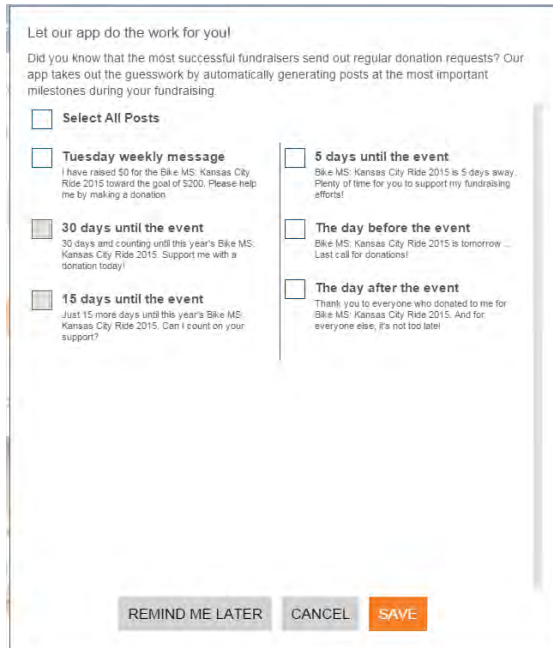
Let our app do the work for you!

Did you know that the most successful fundraisers send out regular donation requests? Our app takes out the guesswork by automatically generating posts at the most important milestones during your fundraising.

Select All Posts

Tuesday weekly message
I have raised $0 for the Bike MS: Kansas City Ride 2015 toward the goal of $200. Please help me by making a donation.

30 days until the event
30 days and counting until this year's Bike MS: Kansas City Ride 2015. Support me with a donation today!

15 days until the event
Just 15 more days until this year's Bike MS: Kansas City Ride 2015. Can I count on your support?

5 days until the event
Bike MS: Kansas City Ride 2015 is 5 days away. Plenty of time for you to support my fundraising efforts!

The day before the event
Bike MS: Kansas City Ride 2015 is tomorrow ... Last call for donations!

The day after the event
Thank you to everyone who donated to me for Bike MS: Kansas City Ride 2015. And for everyone else, it's not too late!

REMIND ME LATER CANCEL SAVE